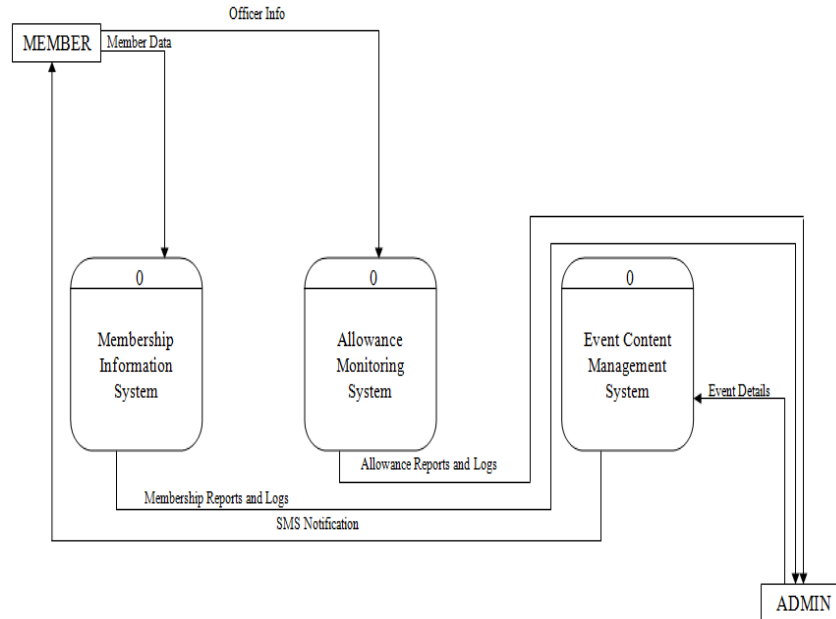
Officer Info

MEMBER

Member Data

0

Membership Information System

0

Allowance Monitoring System

0

Event Content Management System

Event Details

Allowance Reports and Logs

Membership Reports and Logs

SMS Notification

ADMIN